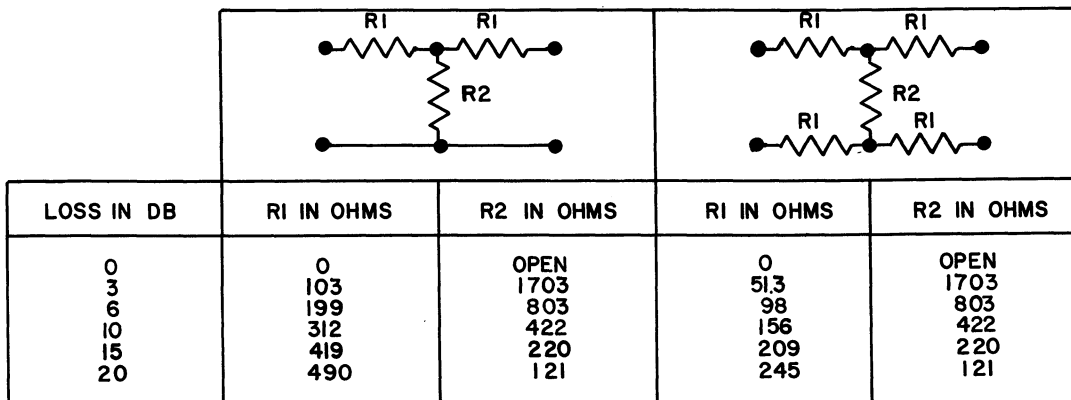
RI RI R2

RI RI R2 RI RI

| LOSS IN DB | RI IN OHMS | R2 IN OHMS | RI IN OHMS | R2 IN OHMS |
|---|---|---|---|---|
| 0 | 0 | OPEN | 0 | OPEN |
| 3 | 103 | 1703 | 51.3 | 1703 |
| 6 | 199 | 803 | 98 | 803 |
| 10 | 312 | 422 | 156 | 422 |
| 15 | 419 | 220 | 209 | 220 |
| 20 | 490 | 121 | 245 | 121 |